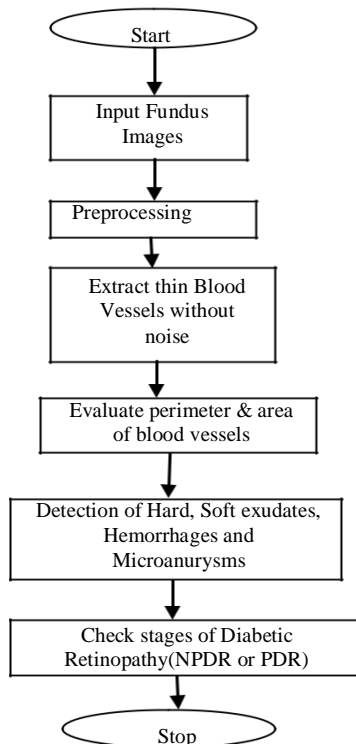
Start

Input Fundus Images

Preprocessing

Extract thin Blood Vessels without noise

Evaluate perimeter & area of blood vessels

Detection of Hard, Soft exudates, Hemorrhages and Microanurysms

Check stages of Diabetic Retinopathy(NPDR or PDR)

Stop